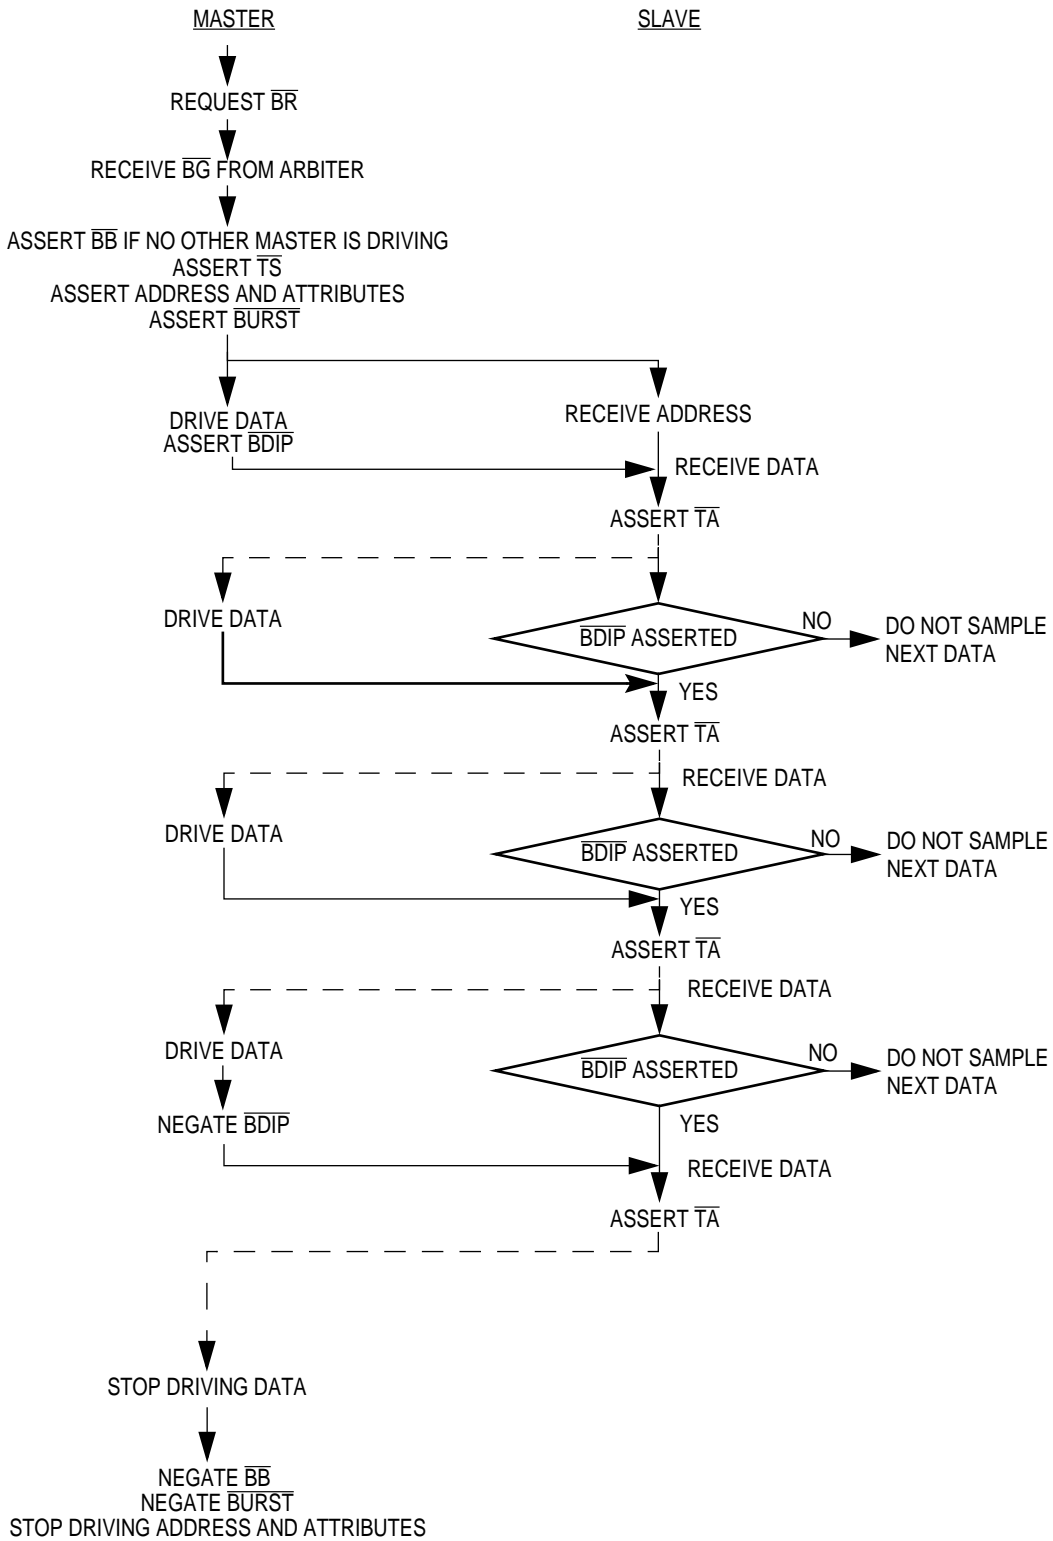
MASTER

SLAVE

REQUEST $\overline{BR}$

RECEIVE $\overline{BG}$ FROM ARBITER

ASSERT $\overline{BB}$ IF NO OTHER MASTER IS DRIVING
ASSERT $\overline{TS}$
ASSERT ADDRESS AND ATTRIBUTES
ASSERT $\overline{BURST}$

DRIVE DATA
ASSERT $\overline{BDIP}$

RECEIVE ADDRESS

RECEIVE DATA

ASSERT $\overline{TA}$

DRIVE DATA

$\overline{BDIP}$ ASSERTED

NO

DO NOT SAMPLE NEXT DATA

YES

ASSERT $\overline{TA}$

RECEIVE DATA

DRIVE DATA

$\overline{BDIP}$ ASSERTED

NO

DO NOT SAMPLE NEXT DATA

YES

ASSERT $\overline{TA}$

RECEIVE DATA

DRIVE DATA

$\overline{BDIP}$ ASSERTED

NO

DO NOT SAMPLE NEXT DATA

NEGATE $\overline{BDIP}$

YES

RECEIVE DATA

ASSERT $\overline{TA}$

STOP DRIVING DATA

NEGATE $\overline{BB}$
NEGATE $\overline{BURST}$
STOP DRIVING ADDRESS AND ATTRIBUTES